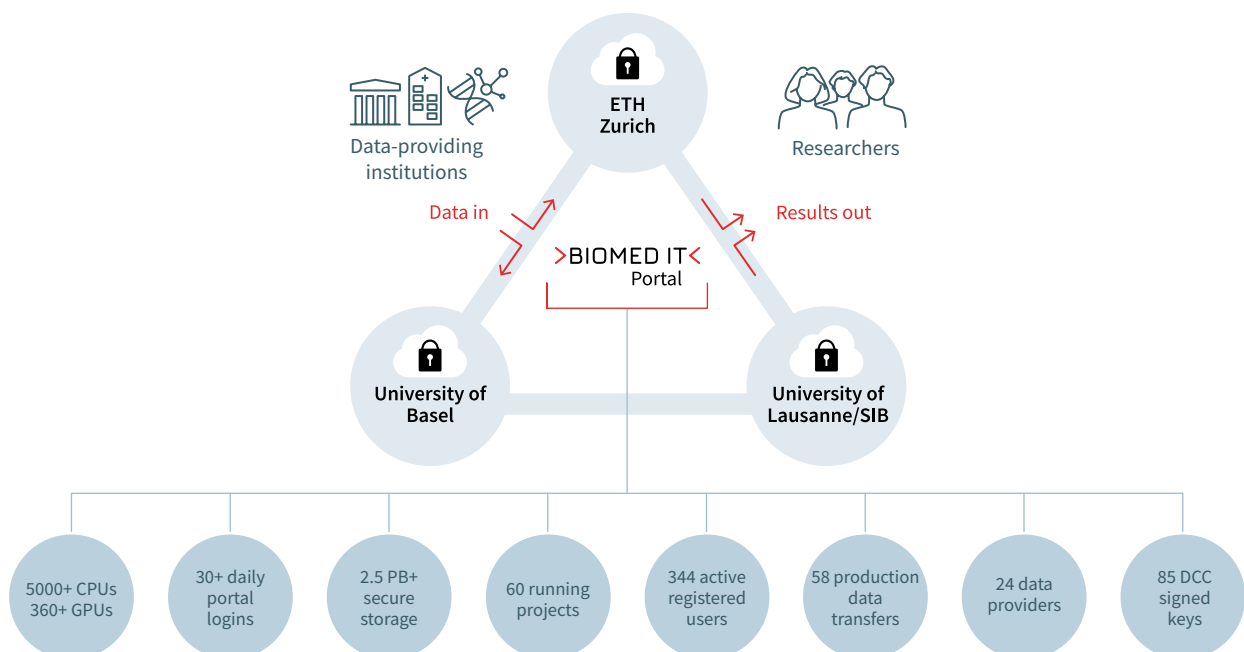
ETH Zurich

Data-providing institutions

Researchers

Data in

Results out

>BIOMED IT<
Portal

University of Basel

University of Lausanne/SIB

5000+ CPUs 360+ GPUs

30+ daily portal logins

2.5 PB+ secure storage

60 running projects

344 active registered users

58 production data transfers

24 data providers

85 DCC signed keys